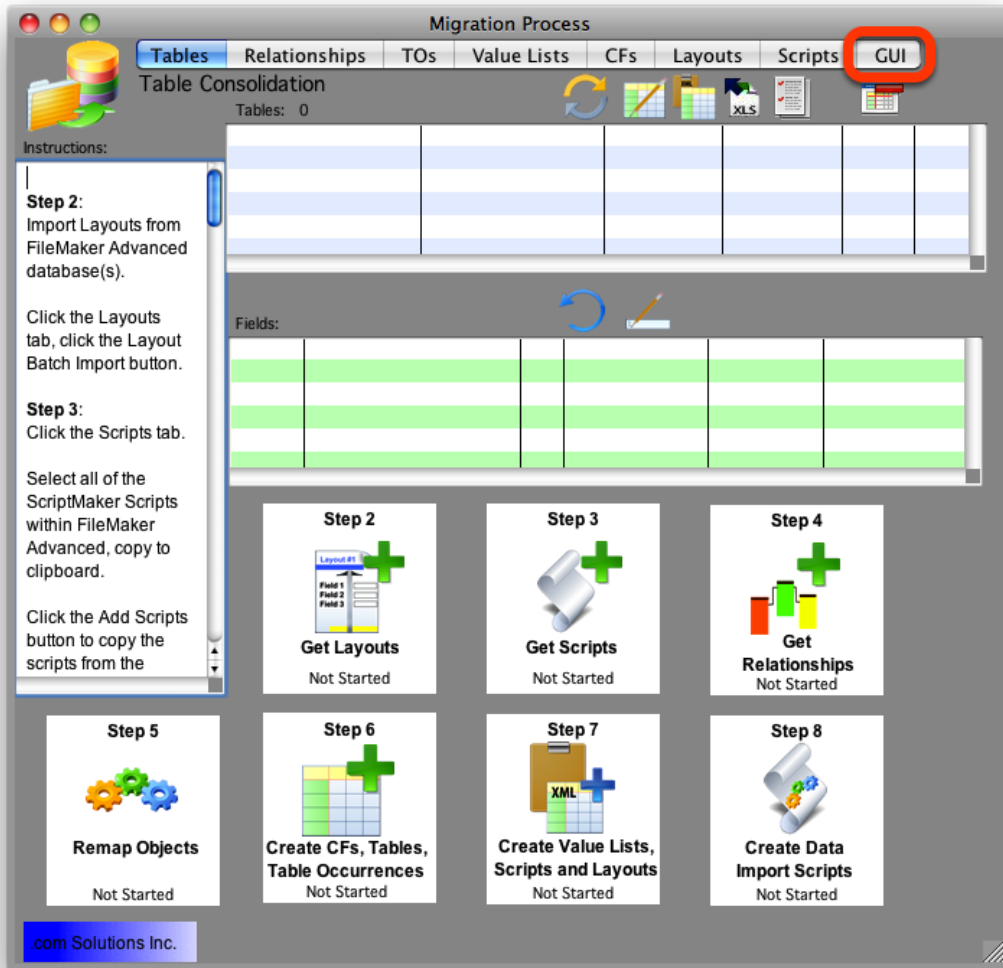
Migration Process

Tables | Relationships | TOs | Value Lists | CFs | Layouts | Scripts | GUI

Table Consolidation
Tables: 0

XLS

Instructions:

Step 2:
Import Layouts from FileMaker Advanced database(s).

Click the Layouts tab, click the Layout Batch Import button.

Step 3:
Click the Scripts tab.

Select all of the ScriptMaker Scripts within FileMaker Advanced, copy to clipboard.

Click the Add Scripts button to copy the scripts from the

Fields:

Step 2
Layout #1
Field 1
Field 2
Field 3
Get Layouts
Not Started

Step 3
Get Scripts
Not Started

Step 4
Get Relationships
Not Started

Step 5
Remap Objects
Not Started

Step 6
Create CFs, Tables, Table Occurrences
Not Started

Step 7
XML
Create Value Lists, Scripts and Layouts
Not Started

Step 8
Create Data Import Scripts
Not Started

.com Solutions Inc.